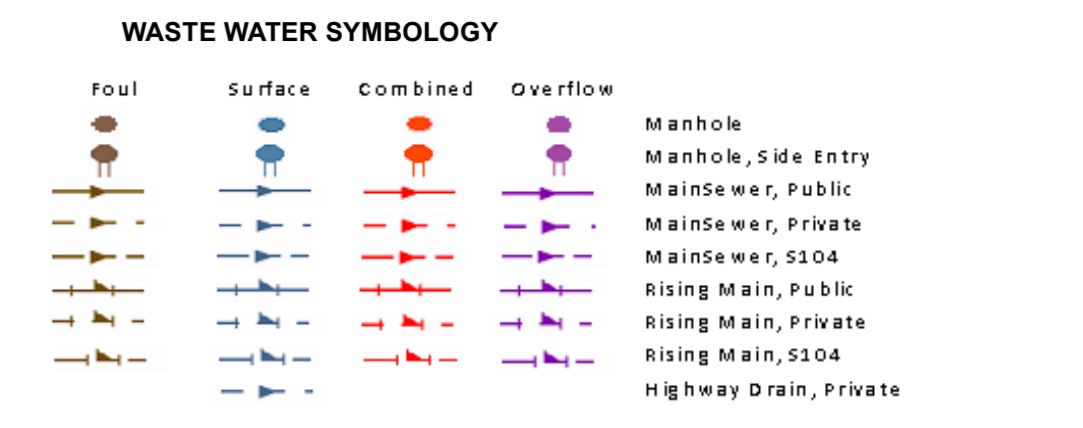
WASTE WATER SYMBOLOGY

| Foul | Surface | Combined | Overflow | |
|---|---|---|---|---|
| | | | | Manhole |
| | | | | Manhole, Side Entry |
| | | | | MainSewer, Public |
| | | | | MainSewer, Private |
| | | | | MainSewer, S104 |
| | | | | Rising Main, Public |
| | | | | Rising Main, Private |
| | | | | Rising Main, S104 |
| | | | | Highway Drain, Private |